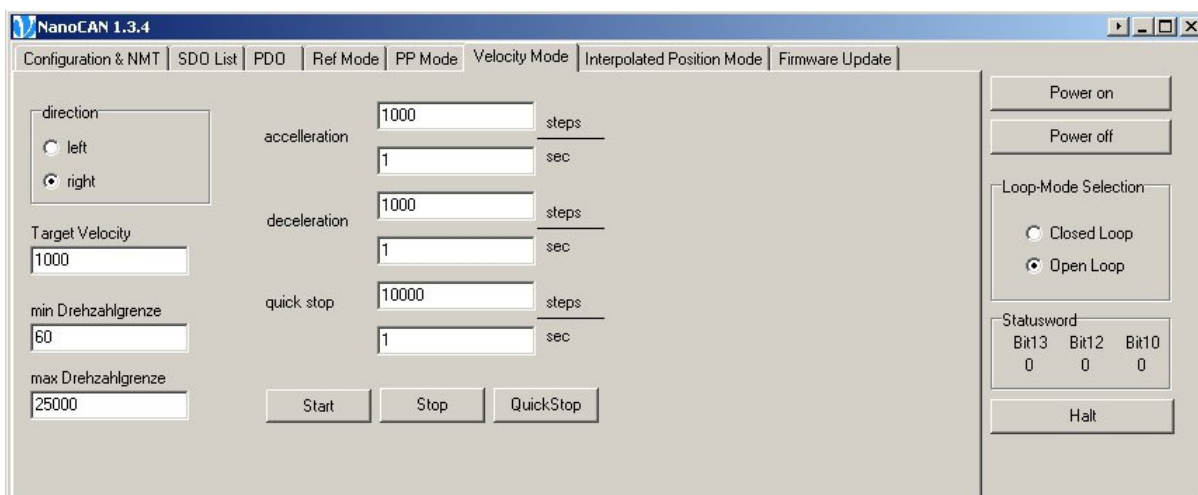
NanoCAN 1.3.4

Configuration & NMT | SDO List | PDO | Ref Mode | PP Mode | Velocity Mode | Interpolated Position Mode | Firmware Update

direction
left
right

Target Velocity
1000

min Drehzahlgrenze
60

max Drehzahlgrenze
25000

accelleration
1000
steps
1
sec

deceleration
1000
steps
1
sec

quick stop
10000
steps
1
sec

Start
Stop
QuickStop

Power on
Power off

Loop-Mode Selection
Closed Loop
Open Loop

Statusword
Bit13 Bit12 Bit10
0 0 0

Halt